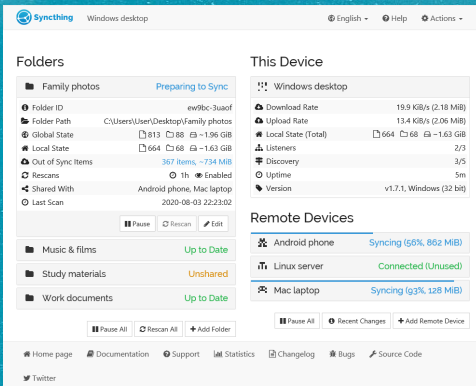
Syncthing Windows desktop English Help Actions

Folders

Family photos Preparing to Sync

| | |
|---|---|
| Folder ID | ew9bc-3uaof |
| Folder Path | C:\Users\User\Desktop\Family photos |
| Global State | 813 88 ~1.96 GiB |
| Local State | 664 68 ~1.63 GiB |
| Out of Sync Items | 367 items, ~734 MiB |
| Rescans | 1h Enabled |
| Shared With | Android phone, Mac laptop |
| Last Scan | 2020-08-03 22:23:02 |

Pause Rescan Edit

Music & films Up to Date

Study materials Unshared

Work documents Up to Date

Pause All Rescan All + Add Folder

This Device

Windows desktop

| | |
|---|---|
| Download Rate | 19.9 KiB/s (2.18 MiB) |
| Upload Rate | 13.4 KiB/s (2.06 MiB) |
| Local State (Total) | 664 68 ~1.63 GiB |
| Listeners | 2/3 |
| Discovery | 3/5 |
| Uptime | 5m |
| Version | v1.7.1, Windows (32 bit) |

Remote Devices

Android phone Syncing (56%, 862 MiB)

Linux server Connected (Unused)

Mac laptop Syncing (93%, 128 MiB)

Pause All Recent Changes + Add Remote Device

Home page Documentation Support Statistics Changelog Bugs Source Code

Twitter